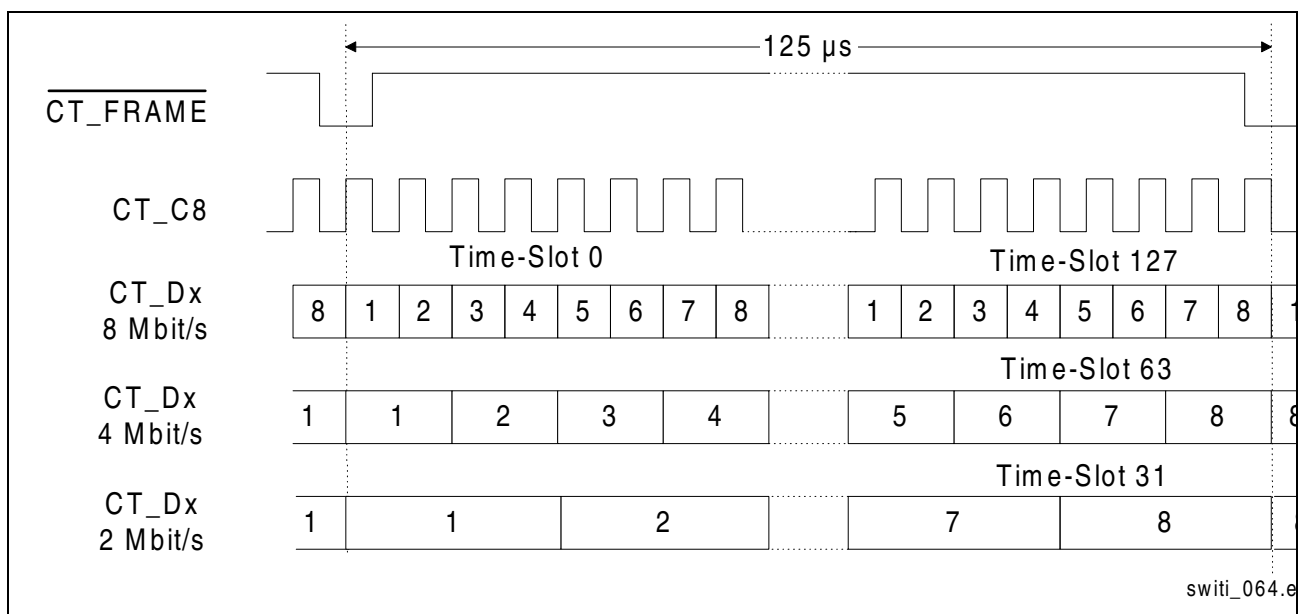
125 µs

$\overline{CT\_FRAME}$

CT_C8

Time-Slot 0

Time-Slot 127

CT_Dx
8 Mbit/s

8 1 2 3 4 5 6 7 8

1 2 3 4 5 6 7 8 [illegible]

Time-Slot 63

CT_Dx
4 Mbit/s

1 1 2 3 4

5 6 7 8 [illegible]

Time-Slot 31

CT_Dx
2 Mbit/s

1 1 2

7 8 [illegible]

switi_064.e